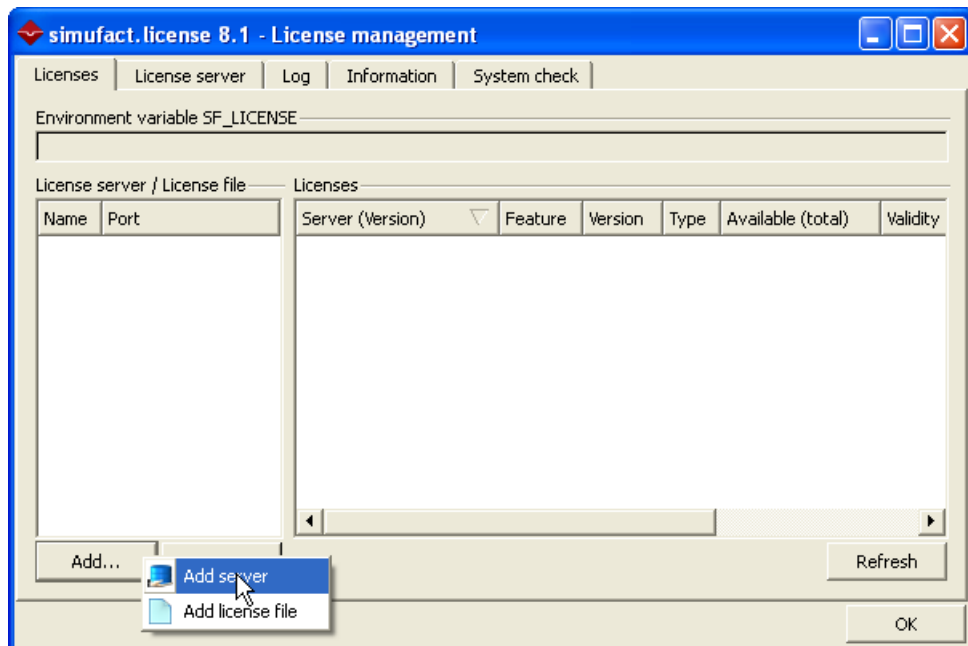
simufact.license 8.1 - License management

Licenses | License server | Log | Information | System check

Environment variable SF_LICENSE

License server / License file

| Name | Port |
|---|---|

Licenses

| Server (Version) | Feature | Version | Type | Available (total) | Validity |
|---|---|---|---|---|---|

Add...

Add server

Add license file

Refresh

OK